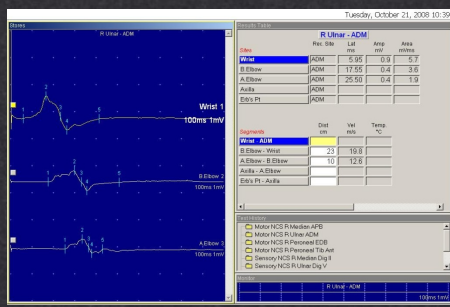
Tuesday, October 21, 2008 10:39

Sites

R Ulnar - ADM

Wrist 1
100ms 1mV

B.Elbow 2
100ms 1mV

A.Elbow 3
100ms 1mV

Results Table

R Ulnar - ADM

| Sites | Rec. Site | Lat ms | Amp mV | Area mVms |
|---|---|---|---|---|
| Wrist | ADM | 5.95 | 0.9 | 5.7 |
| B.Elbow | ADM | 17.55 | 0.4 | 3.6 |
| A.Elbow | ADM | 25.50 | 0.4 | 1.9 |
| Axilla | ADM | | | |
| Erb's Pt | ADM | | | |

| Segments | Dist cm | Vel m/s | Temp °C |
|---|---|---|---|
| Wrist - ADM | | | |
| B.Elbow - Wrist | 23 | 19.8 | |
| A.Elbow - B.Elbow | 10 | 12.6 | |
| Axilla - A.Elbow | | | |
| Erb's Pt - Axilla | | | |

Test History

Motor NCS R Median APB
Motor NCS R Ulnar ADM
Motor NCS R Peroneal EDB
Motor NCS R Peroneal Tib Ant
Sensory NCS R Median Dig II
Sensory NCS R Ulnar Dig V

Monitor

100ms 1mV